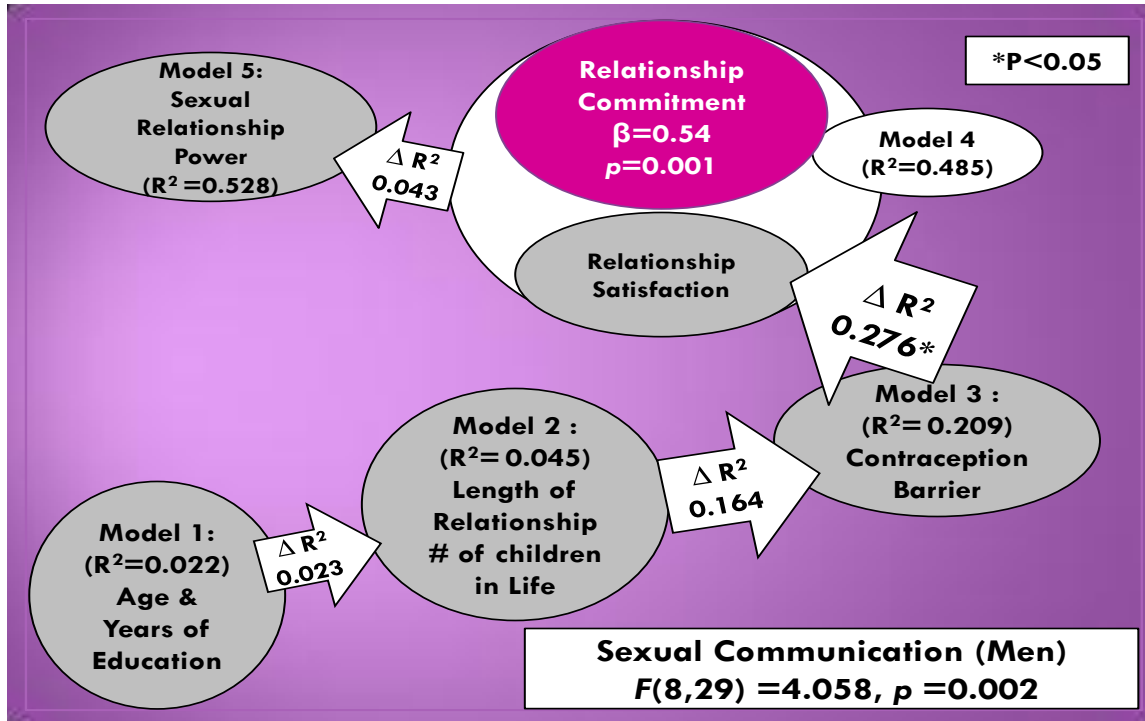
*P<0.05

Model 5: Sexual Relationship Power ($R^2$=0.528)

$\Delta$ $R^2$ 0.043

Relationship Commitment β=0.54 *p*=0.001

Model 4 ($R^2$=0.485)

Relationship Satisfaction

$\Delta$ $R^2$ 0.276*

Model 3 : ($R^2$= 0.209) Contraception Barrier

Model 2 : ($R^2$= 0.045) Length of Relationship # of children in Life

$\Delta$ $R^2$ 0.164

Model 1: ($R^2$=0.022) Age & Years of Education

$\Delta$ $R^2$ 0.023

Sexual Communication (Men)
*F*(8,29) =4.058, *p* =0.002